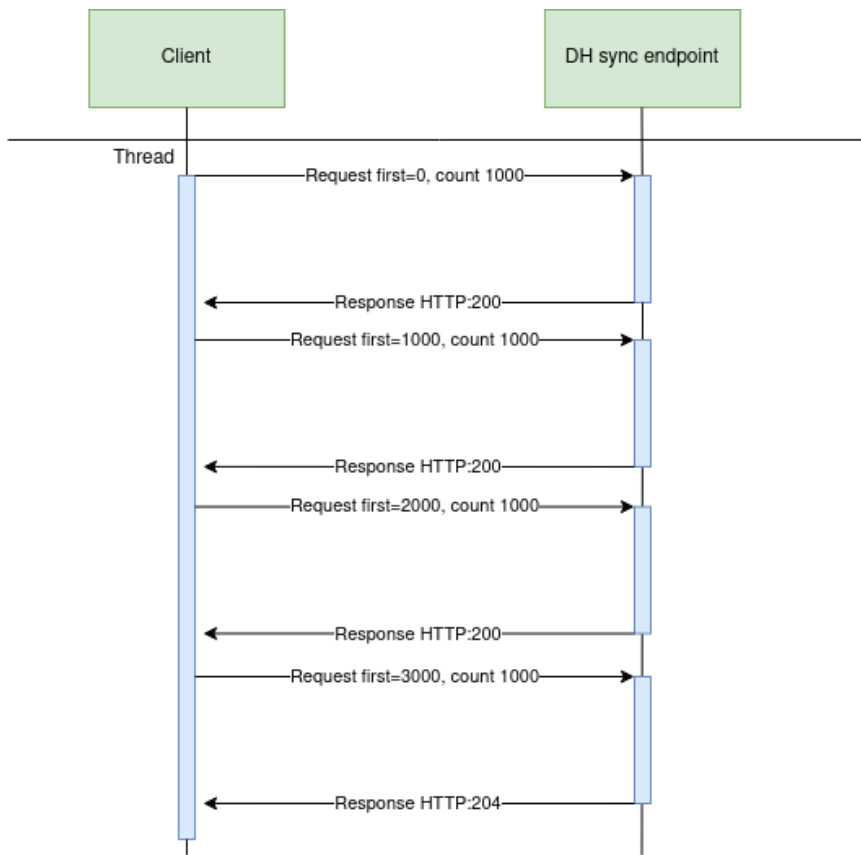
Client

DH sync endpoint

Thread

Request first=0, count 1000

Response HTTP:200

Request first=1000, count 1000

Response HTTP:200

Request first=2000, count 1000

Response HTTP:200

Request first=3000, count 1000

Response HTTP:204